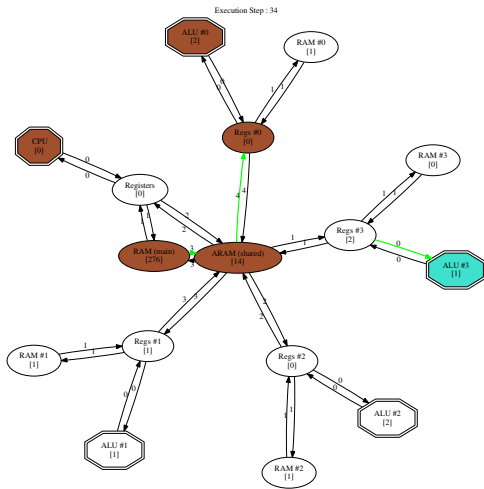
Execution Step : 34

ALU #0
[2]

RAM #0
[1]

0
0

1
1

Regs #0
[0]

CPU
[0]

0
0

Registers
[0]

RAM #3
[0]

1
1

4
4

2
2

1
1

Regs #3
[2]

0
0

ALU #3
[1]

1
1

RAM (main)
[276]

3
3

ARAM (shared)
[14]

3
3

2
2

RAM #1
[1]

1
1

Regs #1
[1]

Regs #2
[0]

0
0

0
0

ALU #2
[2]

1
1

ALU #1
[1]

RAM #2
[1]